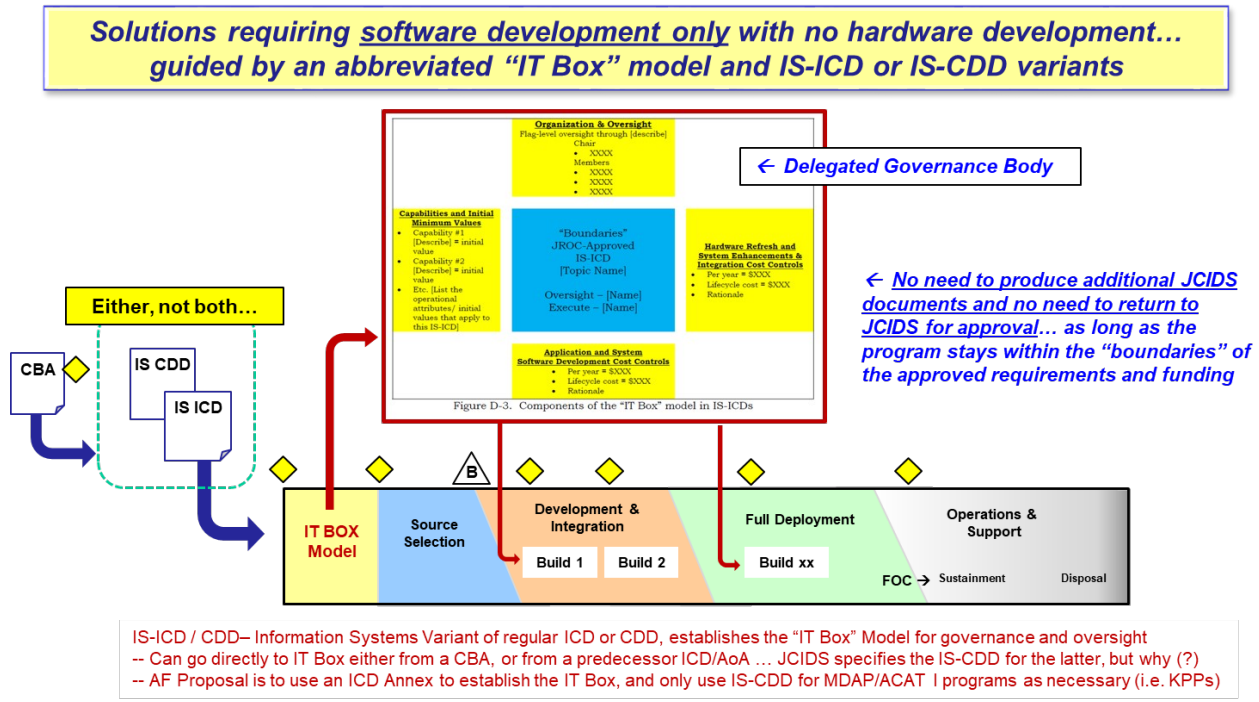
Solutions requiring software development only with no hardware development… guided by an abbreviated "IT Box" model and IS-ICD or IS-CDD variants

Organization & Oversight
Flag-level oversight through [describe]
Chair
• XXXX
Members
• XXXX
• XXXX
• XXXX

← Delegated Governance Body

Capabilities and Initial Minimum Values
• Capability #1 [Describe] = initial value
• Capability #2 [Describe] = initial value
• Etc. [List the operational attributes/ initial values that apply to this IS-ICD]

"Boundaries"
JROC-Approved
IS-ICD
[Topic Name]

Oversight – [Name]
Execute – [Name]

Hardware Refresh and System Enhancements & Integration Cost Controls
• Per year = $XXX
• Lifecycle cost = $XXX
• Rationale

Application and System Software Development Cost Controls
• Per year = $XXX
• Lifecycle cost = $XXX
• Rationale

Figure D-3. Components of the "IT Box" model in IS-ICDs

← No need to produce additional JCIDS documents and no need to return to JCIDS for approval… as long as the program stays within the "boundaries" of the approved requirements and funding

Either, not both…

CBA

IS CDD

IS ICD

B

IT BOX Model

Source Selection

Development & Integration

Build 1

Build 2

Full Deployment

Build xx

Operations & Support

FOC →

Sustainment

Disposal

IS-ICD / CDD– Information Systems Variant of regular ICD or CDD, establishes the "IT Box" Model for governance and oversight
-- Can go directly to IT Box either from a CBA, or from a predecessor ICD/AoA … JCIDS specifies the IS-CDD for the latter, but why (?)
-- AF Proposal is to use an ICD Annex to establish the IT Box, and only use IS-CDD for MDAP/ACAT I programs as necessary (i.e. KPPs)